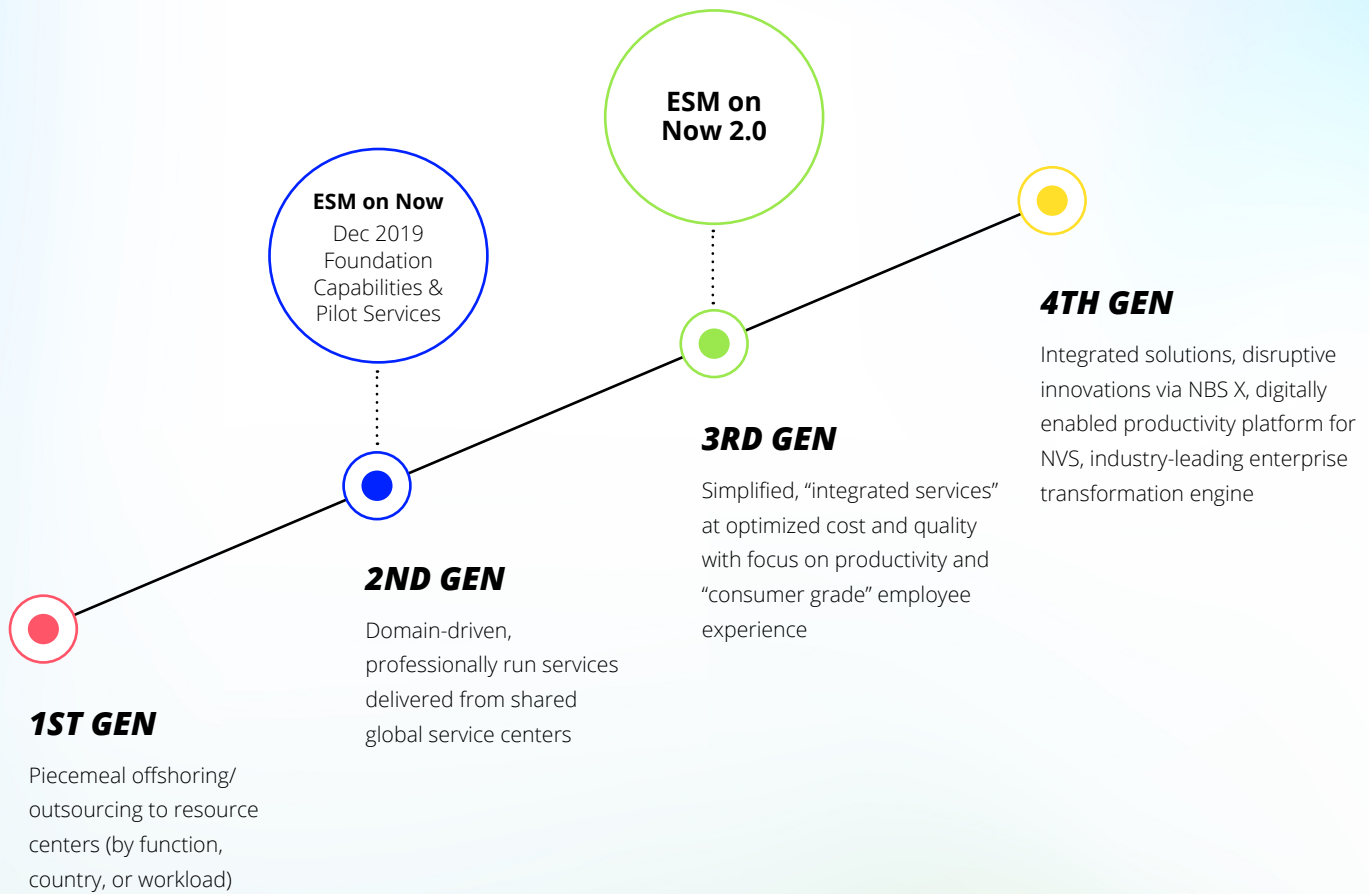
ESM on Now 2.0

ESM on Now
Dec 2019 Foundation Capabilities & Pilot Services

4TH GEN

Integrated solutions, disruptive innovations via NBS X, digitally enabled productivity platform for NVS, industry-leading enterprise transformation engine

3RD GEN

Simplified, "integrated services" at optimized cost and quality with focus on productivity and "consumer grade" employee experience

2ND GEN

Domain-driven, professionally run services delivered from shared global service centers

1ST GEN

Piecemeal offshoring/ outsourcing to resource centers (by function, country, or workload)